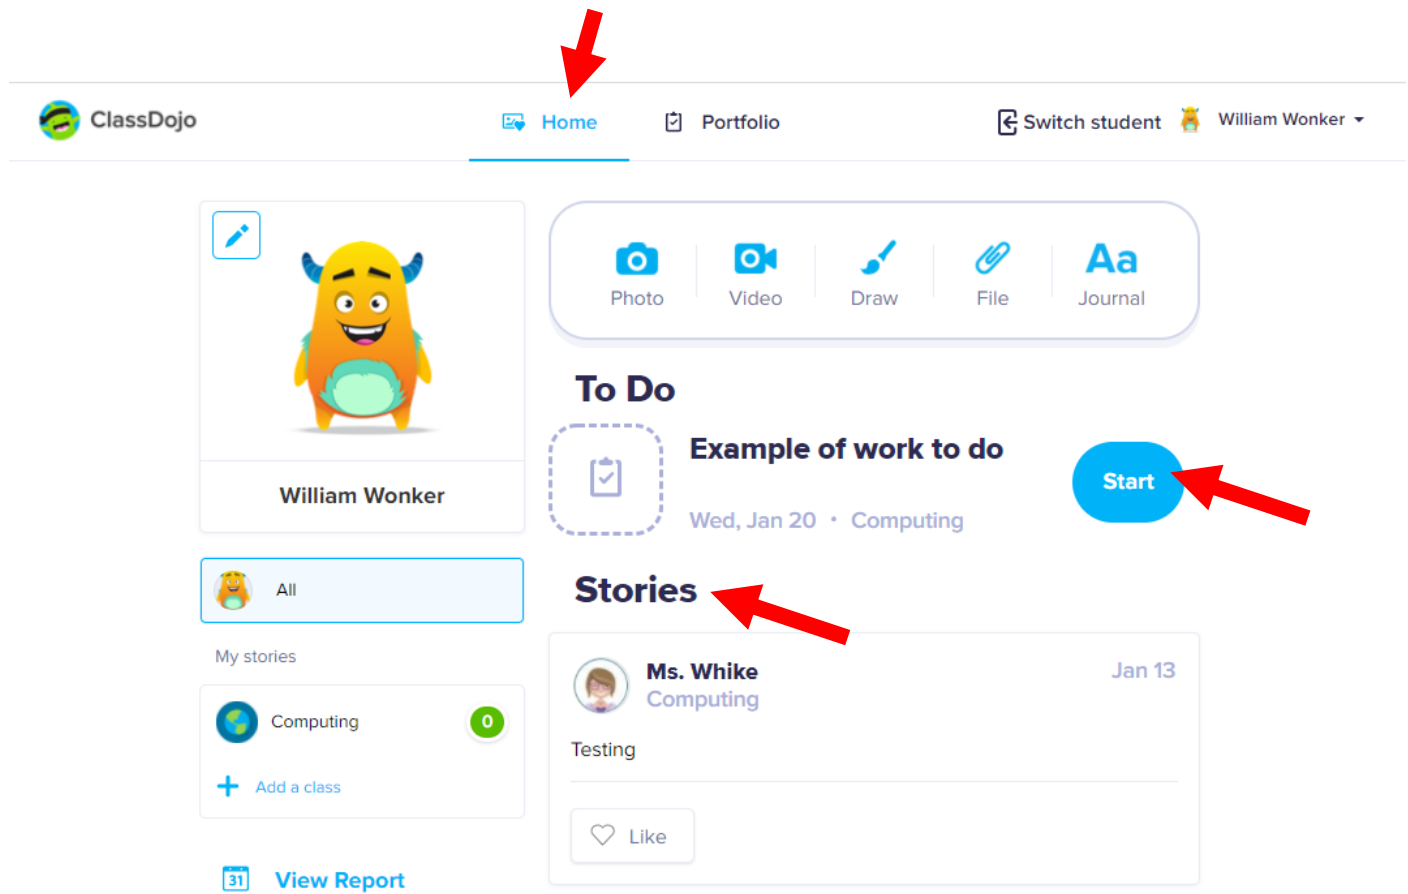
ClassDojo
Home
Portfolio
Switch student
William Wonker

William Wonker

All

My stories

Computing 0

Add a class

31 View Report

Photo
Video
Draw
File
Aa Journal

To Do

Example of work to do
Wed, Jan 20 • Computing
Start

Stories

Ms. Whike
Computing
Jan 13

Testing

Like